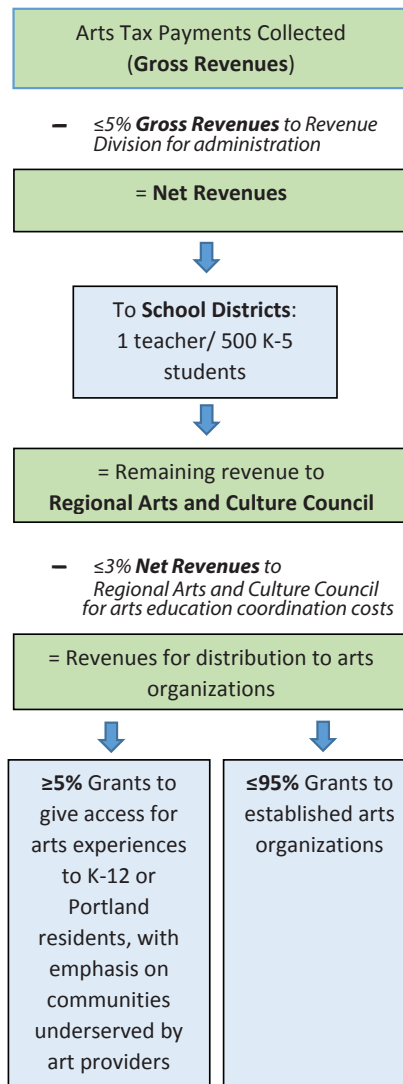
Arts Tax Payments Collected
(**Gross Revenues**)

– ≤5% ***Gross Revenues*** *to Revenue Division for administration*

= **Net Revenues**

To **School Districts**: 1 teacher/ 500 K-5 students

= Remaining revenue to **Regional Arts and Culture Council**

– ≤3% ***Net Revenues*** *to Regional Arts and Culture Council for arts education coordination costs*

= Revenues for distribution to arts organizations

**≥5%** Grants to give access for arts experiences to K-12 or Portland residents, with emphasis on communities underserved by art providers

**≤95%** Grants to established arts organizations